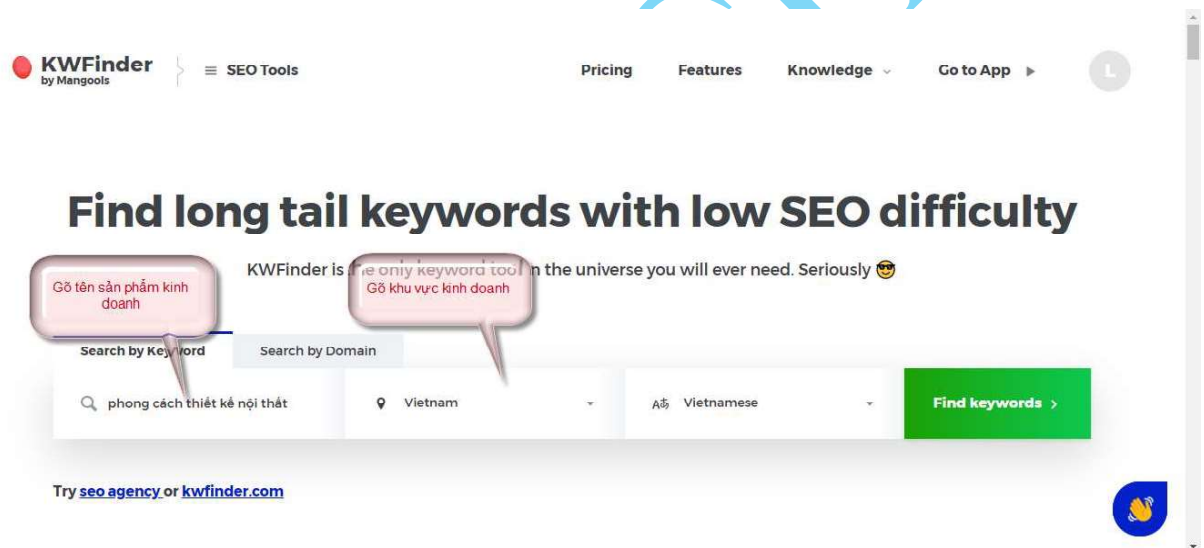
KWFinder
by Mangools

SEO Tools

Pricing Features Knowledge Go to App

L

Find long tail keywords with low SEO difficulty

KWFinder is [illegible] only keyword tool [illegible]n the universe you will ever need. Seriously 😎

Gõ tên sản phẩm kinh doanh

Gõ khu vực kinh doanh

Search by Key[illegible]ord

Search by Domain

phong cách thiết kế nội thất

Vietnam

Vietnamese

Find keywords >

Try seo agency or kwfinder.com